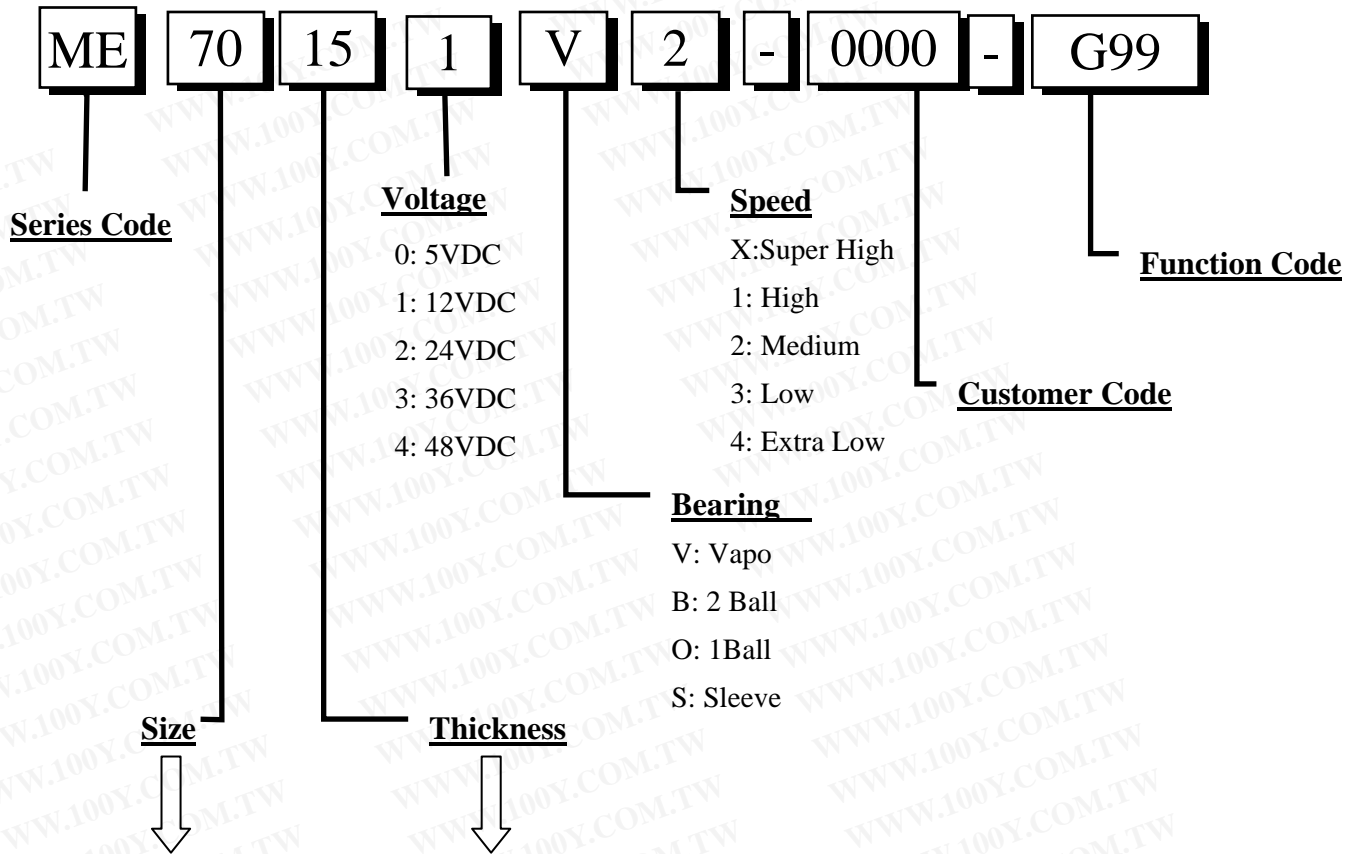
ME 70 15 1 V 2 - 0000 - G99

Series Code

Voltage
0: 5VDC
1: 12VDC
2: 24VDC
3: 36VDC
4: 48VDC

Speed
X:Super High
1: High
2: Medium
3: Low
4: Extra Low

Function Code

Customer Code

Bearing
V: Vapo
B: 2 Ball
O: 1Ball
S: Sleeve

Size

Thickness

WWW.100Y.COM.TW